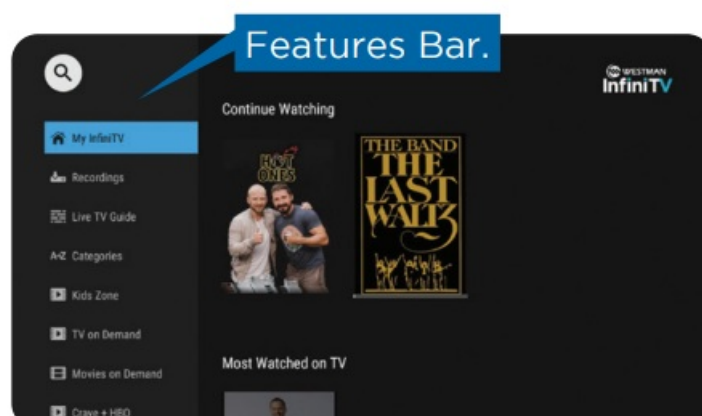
Features Bar.

WESTMAN InfiniTV

My InfiniTV

Recordings

Live TV Guide

A-Z Categories

Kids Zone

TV on Demand

Movies on Demand

Crave + HBO

Continue Watching

HOT ONES

THE BAND THE LAST WALTZ

Most Watched on TV